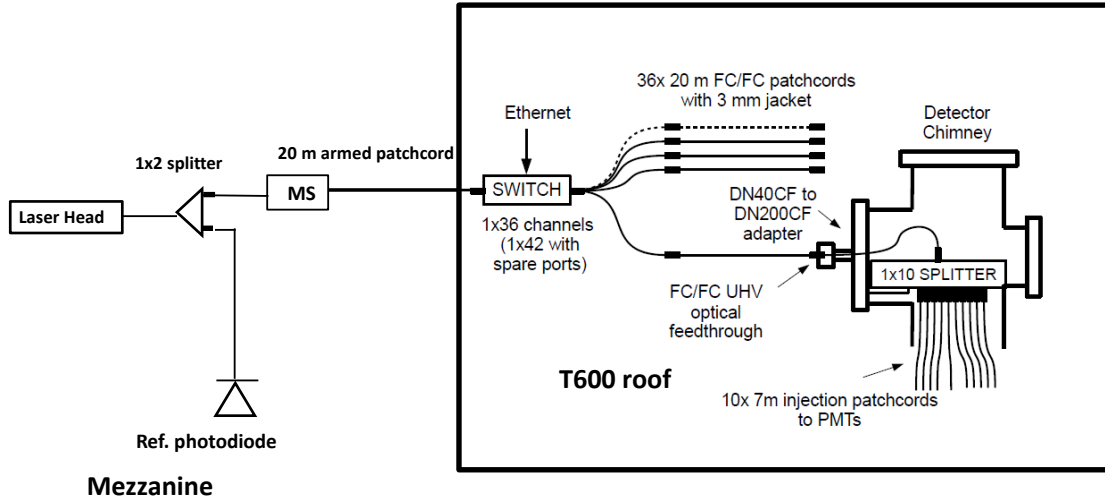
36x 20 m FC/FC patchcords with 3 mm jacket

Ethernet

Detector Chimney

1x2 splitter

20 m armed patchcord

Laser Head

MS

SWITCH

DN40CF to DN200CF adapter

1x36 channels (1x42 with spare ports)

1x10 SPLITTER

FC/FC UHV optical feedthrough

T600 roof

10x 7m injection patchcords to PMTs

Ref. photodiode

Mezzanine